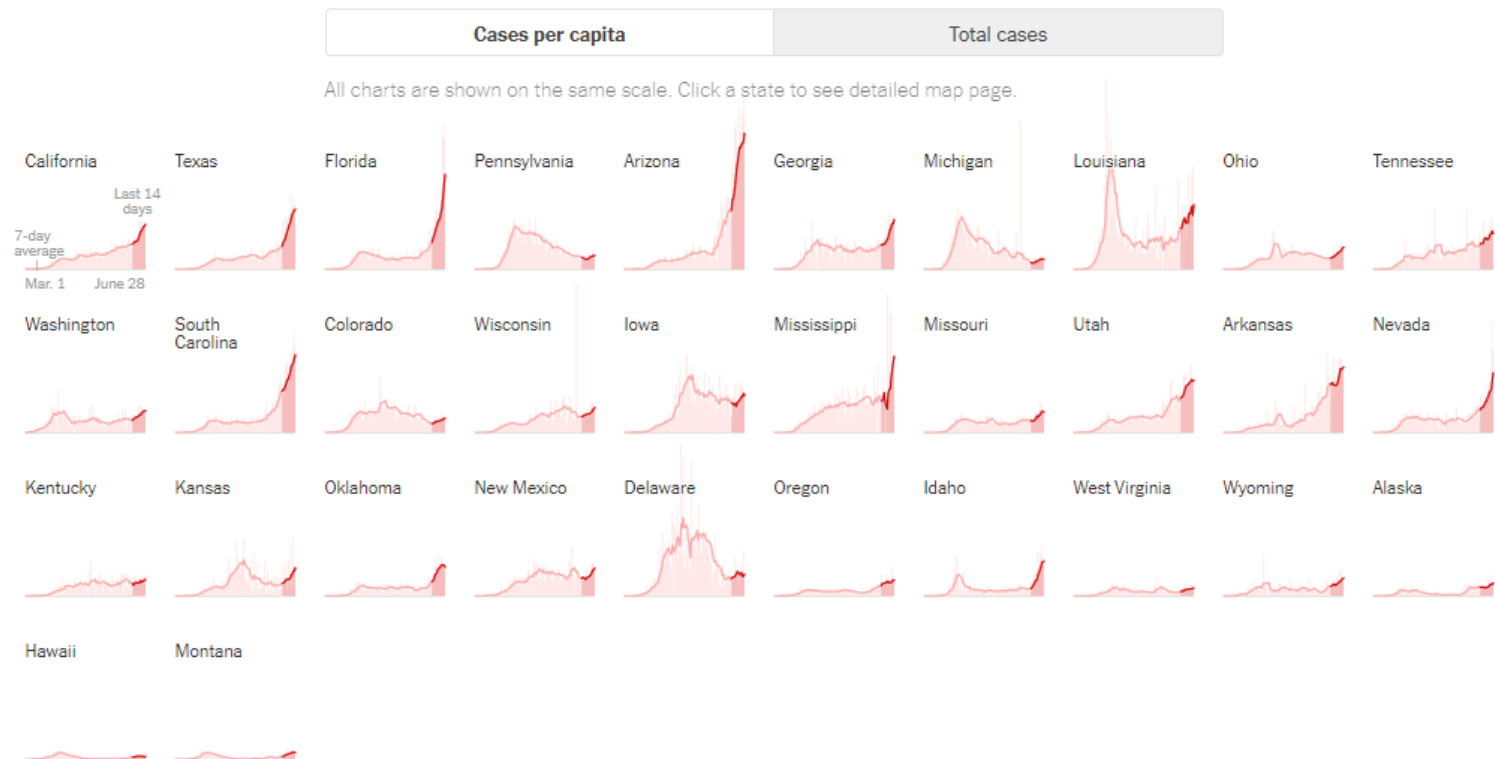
Cases per capita
Total cases

All charts are shown on the same scale. Click a state to see detailed map page.

California
Last 14 days
7-day average
Mar. 1
June 28

Texas

Florida

Pennsylvania

Arizona

Georgia

Michigan

Louisiana

Ohio

Tennessee

Washington

South Carolina

Colorado

Wisconsin

Iowa

Mississippi

Missouri

Utah

Arkansas

Nevada

Kentucky

Kansas

Oklahoma

New Mexico

Delaware

Oregon

Idaho

West Virginia

Wyoming

Alaska

Hawaii

Montana